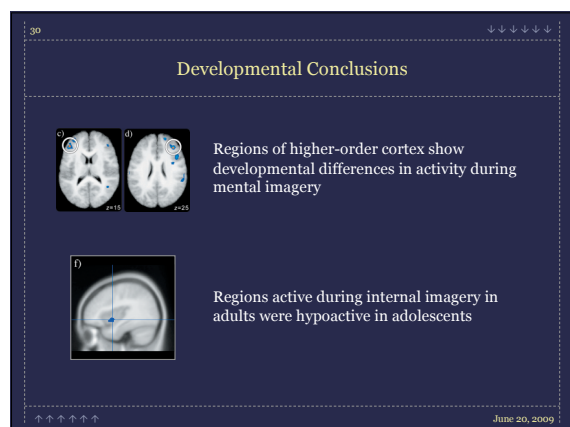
30

↓↓↓↓↓↓

Developmental Conclusions

c) d)

z=15 z=25

Regions of higher-order cortex show developmental differences in activity during mental imagery

f)

Regions active during internal imagery in adults were hypoactive in adolescents

↑↑↑↑↑↑

June 20, 2009